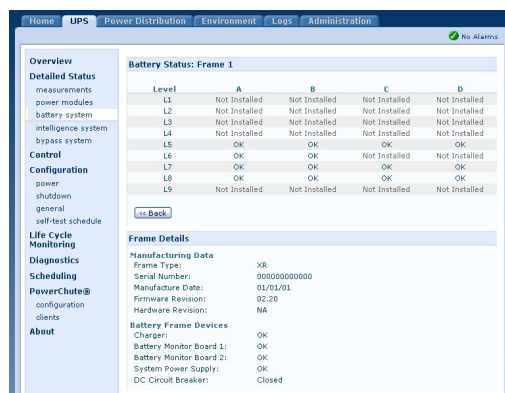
Home UPS Power Distribution Environment Logs Administration

No Alarms

Overview
Detailed Status
measurements
power modules
battery system
intelligence system
bypass system
Control
Configuration
power
shutdown
general
self-test schedule
Life Cycle Monitoring
Diagnostics
Scheduling
PowerChute®
configuration
clients
About

Battery Status: Frame 1

| Level | A | B | C | D |
|---|---|---|---|---|
| L1 | Not Installed | Not Installed | Not Installed | Not Installed |
| L2 | Not Installed | Not Installed | Not Installed | Not Installed |
| L3 | Not Installed | Not Installed | Not Installed | Not Installed |
| L4 | Not Installed | Not Installed | Not Installed | Not Installed |
| L5 | OK | OK | OK | OK |
| L6 | OK | OK | Not Installed | Not Installed |
| L7 | OK | OK | OK | OK |
| L8 | OK | OK | OK | OK |
| L9 | Not Installed | Not Installed | Not Installed | Not Installed |

<< Back

Frame Details

Manufacturing Data
Frame Type: XR
Serial Number: 000000000000
Manufacture Date: 01/01/01
Firmware Revision: 02.20
Hardware Revision: NA

Battery Frame Devices
Charger: OK
Battery Monitor Board 1: OK
Battery Monitor Board 2: OK
System Power Supply: OK
DC Circuit Breaker: Closed